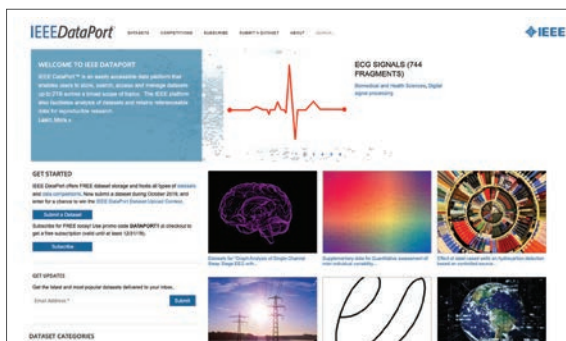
IEEEDataPort DATASETS COMPETITIONS SUBSCRIBE SUBMIT A DATASET ABOUT SEARCH

IEEE

WELCOME TO IEEE DATAPORT

IEEE DataPort™ is an easily accessible data platform that enables users to store, search, access and manage datasets up to 2TB across a broad scope of topics. The IEEE platform also facilitates analysis of datasets and retains referenceable data for reproducible research.

Learn More »

ECG SIGNALS (744 FRAGMENTS)

Biomedical and Health Sciences, Digital signal processing

GET STARTED

IEEE DataPort offers FREE dataset storage and hosts all types of datasets and data competitions. Now submit a dataset during October 2019, and enter for a chance to win the IEEE DataPort Dataset Upload Contest.

Submit a Dataset

Subscribe for FREE today! Use promo code DATAPORT1 at checkout to get a free subscription (valid until at least 12/31/19).

Subscribe

GET UPDATES

Get the latest and most popular datasets delivered to your inbox.

Email Address *

Submit

DATASET CATEGORIES

Datasets for "Graph Analysis of Single Channel Sleep Stage EEG with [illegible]

Supplementary data for Quantitative assessment of color individual variability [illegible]

Effect of steel vessel walls on hydrocarbon detection based on controlled source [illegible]